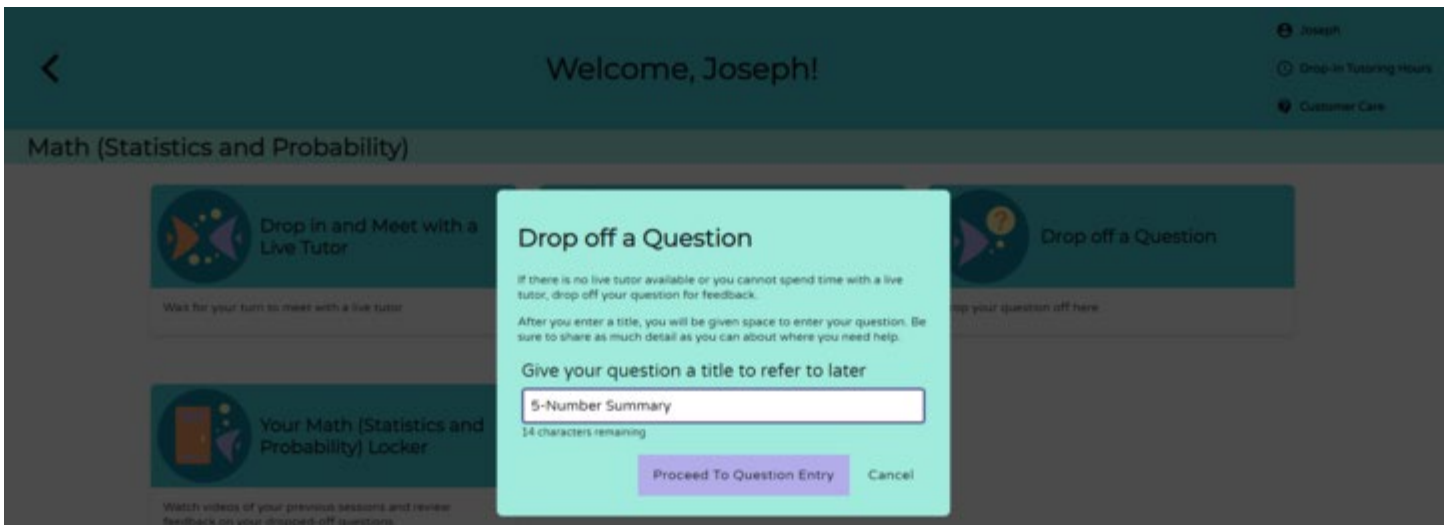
Welcome, Joseph!

Joseph

Drop-In Tutoring Hours

Customer Care

Math (Statistics and Probability)

Drop in and Meet with a Live Tutor

Wait for your turn to meet with a live tutor

Drop off a Question

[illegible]op your question off here

Your Math (Statistics and Probability) Locker

Watch videos of your previous sessions and review feedback on your dropped-off questions

Drop off a Question

If there is no live tutor available or you cannot spend time with a live tutor, drop off your question for feedback.

After you enter a title, you will be given space to enter your question. Be sure to share as much detail as you can about where you need help.

Give your question a title to refer to later

5-Number Summary

14 characters remaining

Proceed To Question Entry

Cancel